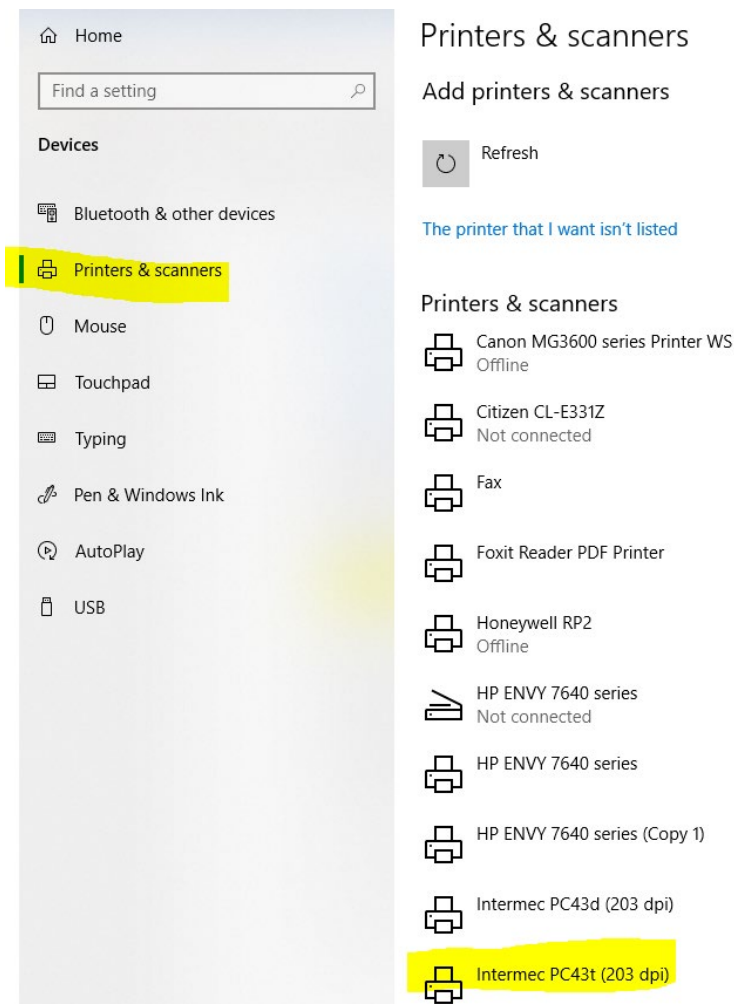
Home

Find a setting

Devices

Bluetooth & other devices

Printers & scanners

Mouse

Touchpad

Typing

Pen & Windows Ink

AutoPlay

USB

Printers & scanners

Add printers & scanners

Refresh

The printer that I want isn't listed

Printers & scanners

Canon MG3600 series Printer WS
Offline

Citizen CL-E331Z
Not connected

Fax

Foxit Reader PDF Printer

Honeywell RP2
Offline

HP ENVY 7640 series
Not connected

HP ENVY 7640 series

HP ENVY 7640 series (Copy 1)

Intermec PC43d (203 dpi)

Intermec PC43t (203 dpi)